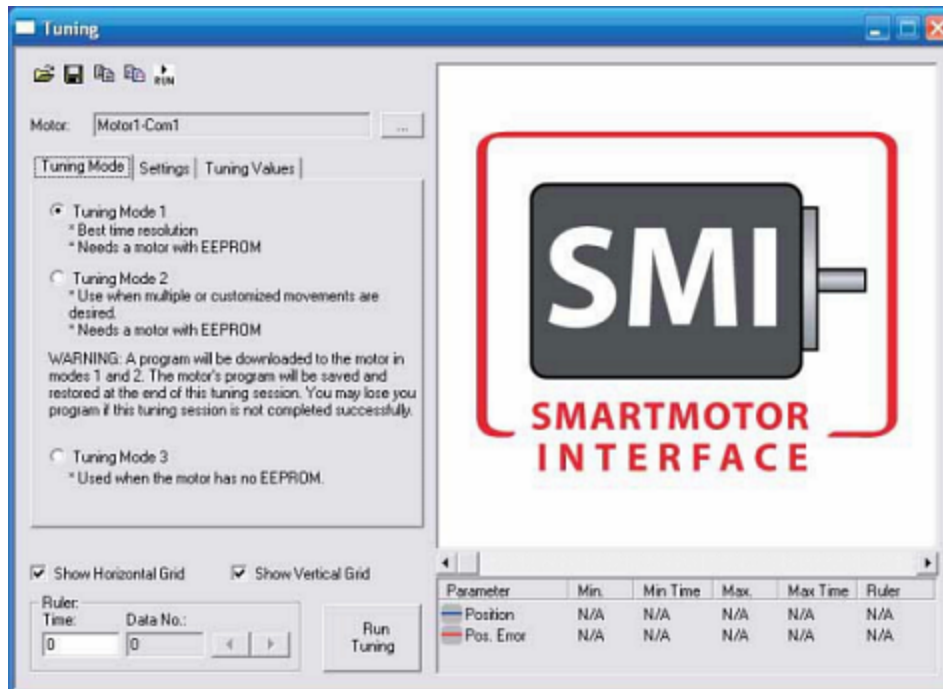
Tuning

RUN

Motor: Motor1-Com1 ...

Tuning Mode | Settings | Tuning Values

Tuning Mode 1
* Best time resolution
* Needs a motor with EEPROM

Tuning Mode 2
* Use when multiple or customized movements are desired.
* Needs a motor with EEPROM

WARNING: A program will be downloaded to the motor in modes 1 and 2. The motor's program will be saved and restored at the end of this tuning session. You may lose you program if this tuning session is not completed successfully.

Tuning Mode 3
* Used when the motor has no EEPROM.

SMI
SMARTMOTOR
INTERFACE

Show Horizontal Grid
Show Vertical Grid

Ruler:
Time: 0
Data No.: 0

Run Tuning

| Parameter | Min. | Min Time | Max. | Max Time | Ruler |
|---|---|---|---|---|---|
| Position | N/A | N/A | N/A | N/A | N/A |
| Pos. Error | N/A | N/A | N/A | N/A | N/A |